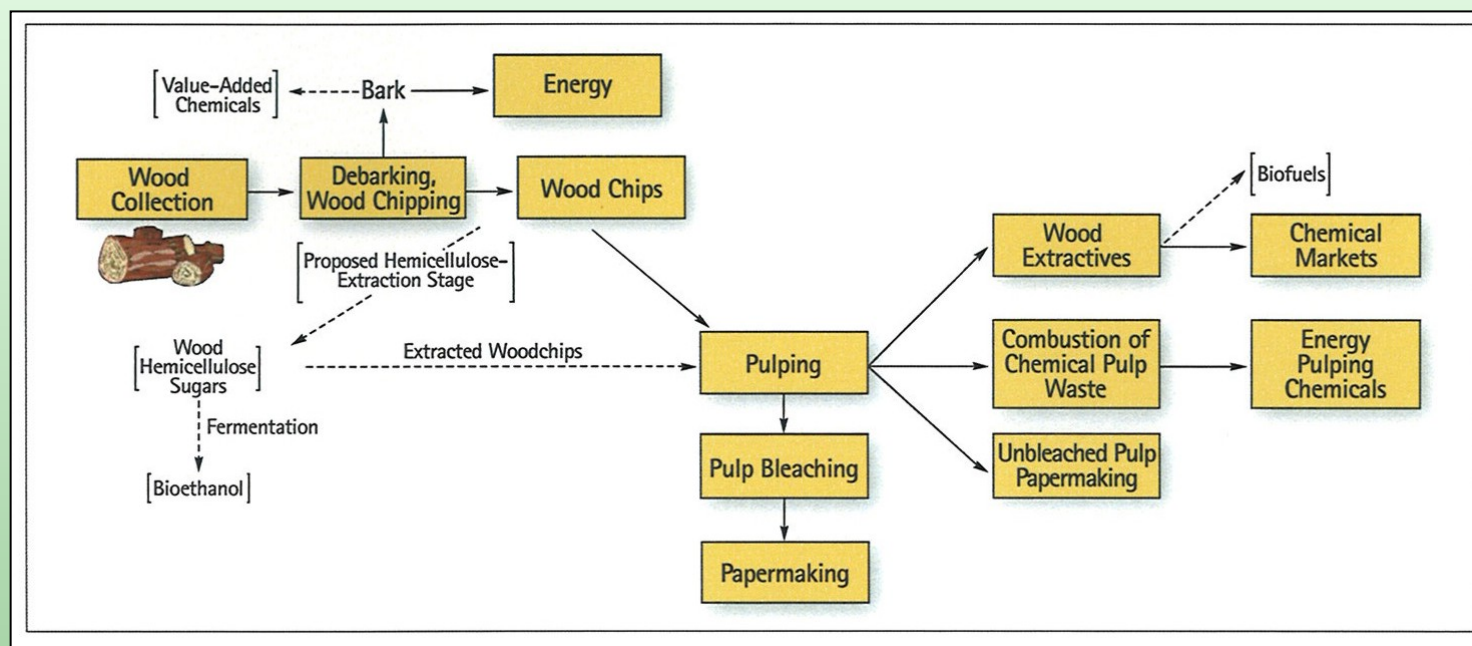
Value-Added Chemicals

Bark

Energy

Wood Collection

Debarking, Wood Chipping

Wood Chips

Biofuels

Proposed Hemicellulose-Extraction Stage

Wood Extractives

Chemical Markets

Wood Hemicellulose Sugars

Extracted Woodchips

Pulping

Combustion of Chemical Pulp Waste

Energy Pulping Chemicals

Fermentation

Bioethanol

Pulp Bleaching

Unbleached Pulp Papermaking

Papermaking